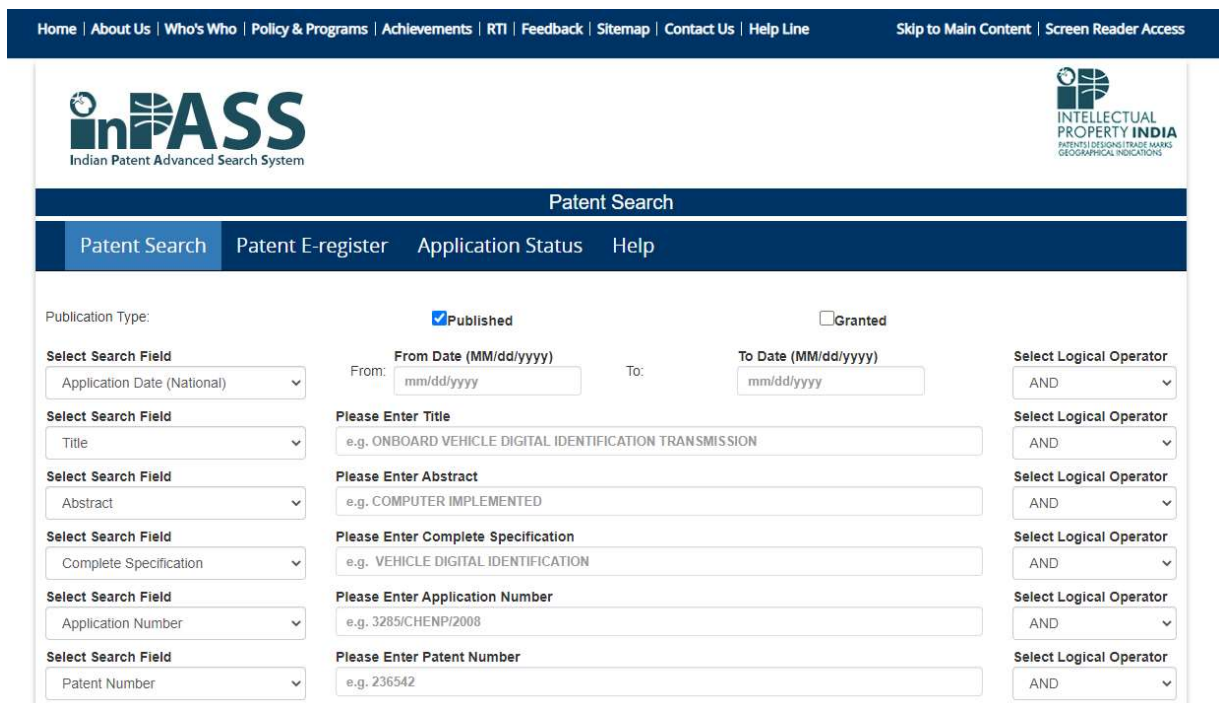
Home | About Us | Who's Who | Policy & Programs | Achievements | RTI | Feedback | Sitemap | Contact Us | Help Line

Skip to Main Content | Screen Reader Access

inPASS
Indian Patent Advanced Search System

INTELLECTUAL PROPERTY INDIA
PATENTS | DESIGNS | TRADE MARKS
GEOGRAPHICAL INDICATIONS

Patent Search

Patent Search | Patent E-register | Application Status | Help

Publication Type: Published Granted

| Select Search Field | | | Select Logical Operator |
|---|---|---|---|
| Application Date (National) | From Date (MM/dd/yyyy) From: mm/dd/yyyy | To Date (MM/dd/yyyy) To: mm/dd/yyyy | AND |
| Title | Please Enter Title: e.g. ONBOARD VEHICLE DIGITAL IDENTIFICATION TRANSMISSION | | AND |
| Abstract | Please Enter Abstract: e.g. COMPUTER IMPLEMENTED | | AND |
| Complete Specification | Please Enter Complete Specification: e.g. VEHICLE DIGITAL IDENTIFICATION | | AND |
| Application Number | Please Enter Application Number: e.g. 3285/CHENP/2008 | | AND |
| Patent Number | Please Enter Patent Number: e.g. 236542 | | AND |